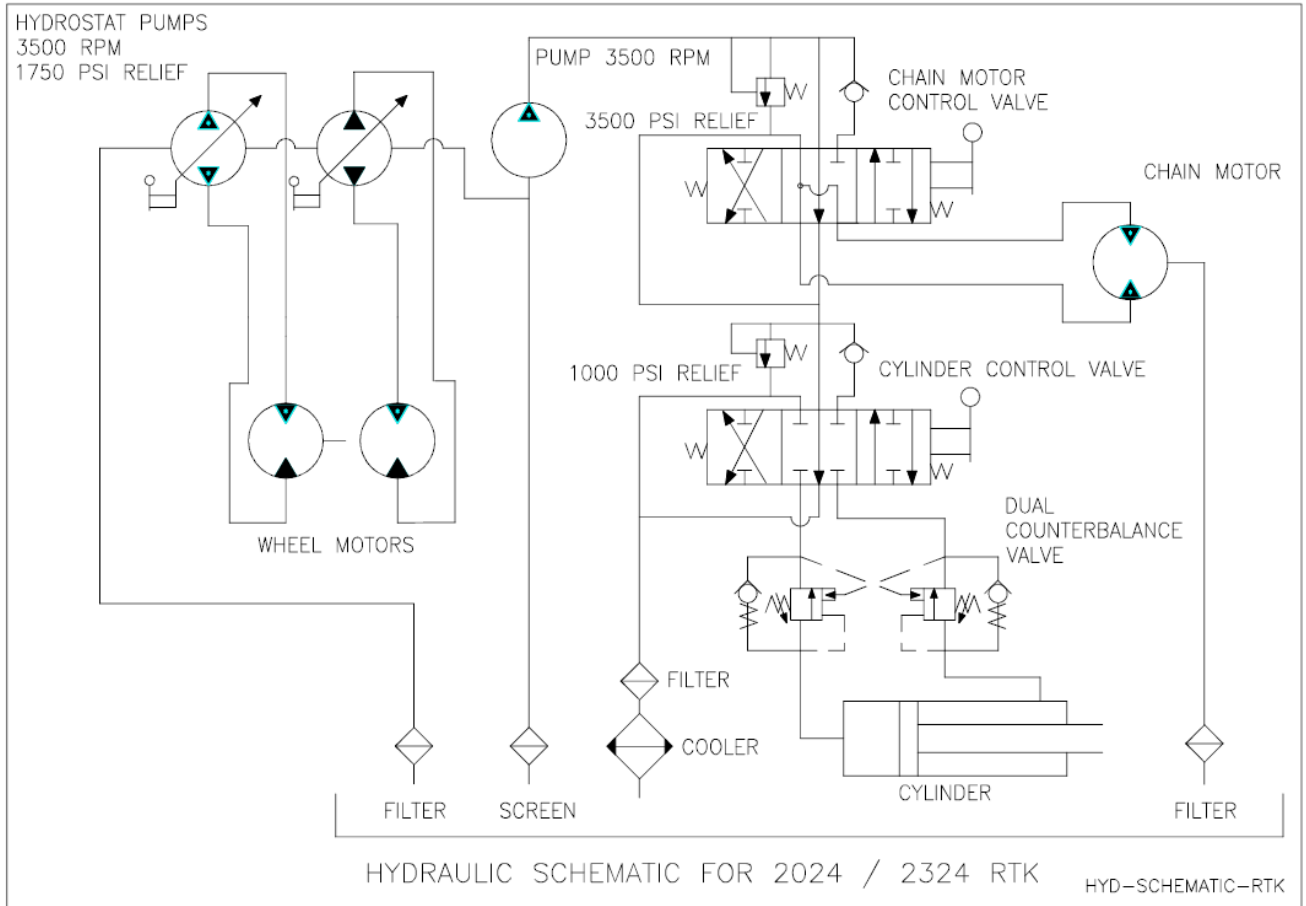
HYDROSTAT PUMPS
3500 RPM
1750 PSI RELIEF

PUMP 3500 RPM

3500 PSI RELIEF

CHAIN MOTOR
CONTROL VALVE

CHAIN MOTOR

1000 PSI RELIEF

CYLINDER CONTROL VALVE

WHEEL MOTORS

DUAL
COUNTERBALANCE
VALVE

FILTER

COOLER

CYLINDER

FILTER

SCREEN

FILTER

HYDRAULIC SCHEMATIC FOR 2024 / 2324 RTK

HYD-SCHEMATIC-RTK